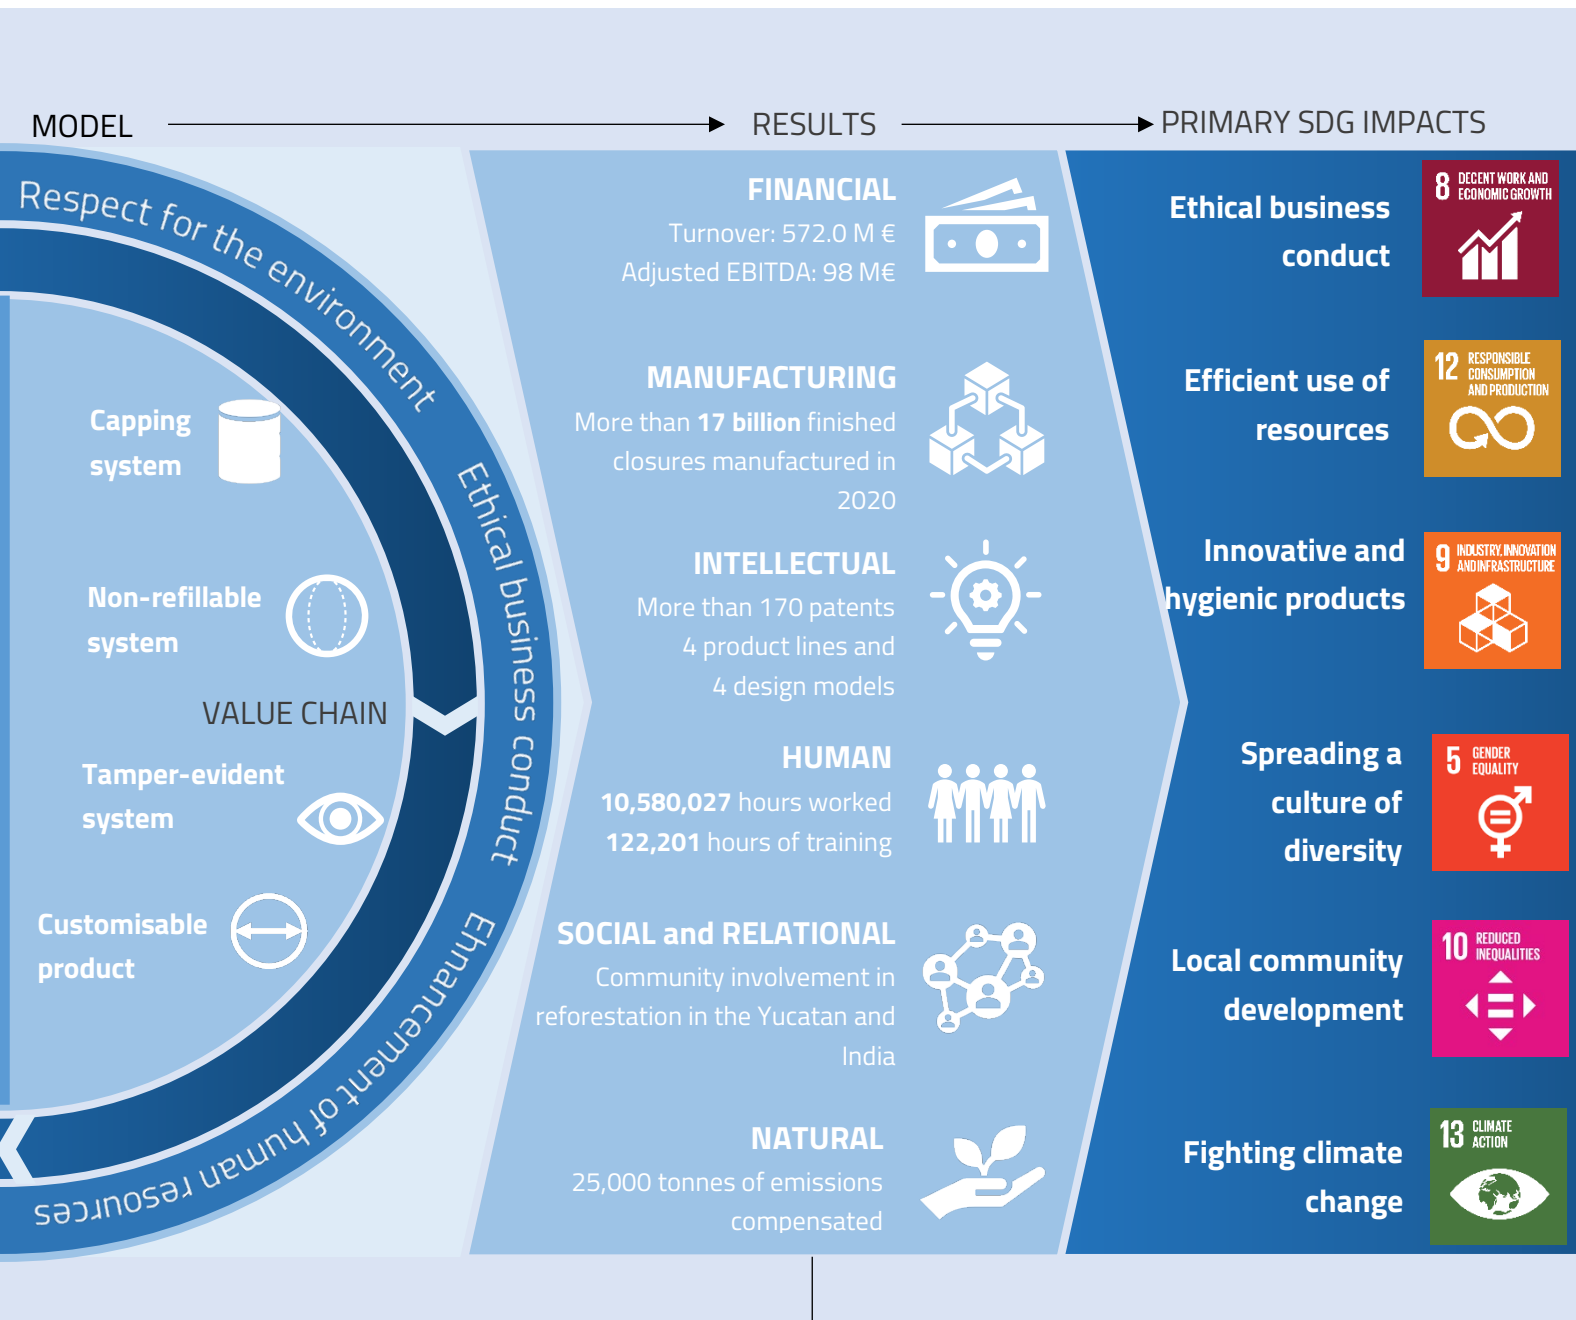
MODEL

RESULTS

PRIMARY SDG IMPACTS

Respect for the environment

Ethical business conduct

Enhancement of human resources

Capping system

Non-refillable system

VALUE CHAIN

Tamper-evident system

Customisable product

FINANCIAL
Turnover: 572.0 M €
Adjusted EBITDA: 98 M€

MANUFACTURING
More than 17 billion finished closures manufactured in 2020

INTELLECTUAL
More than 170 patents
4 product lines and
4 design models

HUMAN
10,580,027 hours worked
122,201 hours of training

SOCIAL and RELATIONAL
Community involvement in reforestation in the Yucatan and India

NATURAL
25,000 tonnes of emissions compensated

Ethical business conduct

8 DECENT WORK AND ECONOMIC GROWTH

Efficient use of resources

12 RESPONSIBLE CONSUMPTION AND PRODUCTION

Innovative and hygienic products

9 INDUSTRY, INNOVATION AND INFRASTRUCTURE

Spreading a culture of diversity

5 GENDER EQUALITY

Local community development

10 REDUCED INEQUALITIES

Fighting climate change

13 CLIMATE ACTION